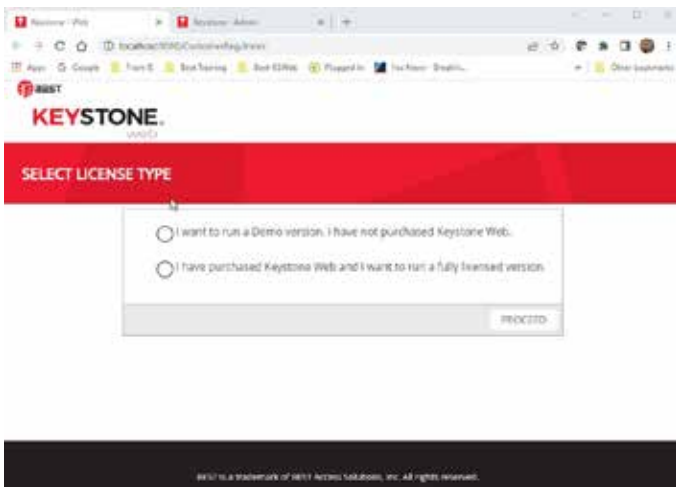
Keystone - Web
Keystone - Admin
localhost:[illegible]
Apps Google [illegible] Best Training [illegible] Plugged In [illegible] Other bookmarks
BEST
KEYSTONE
web
SELECT LICENSE TYPE
I want to run a Demo version. I have not purchased Keystone Web.
I have purchased Keystone Web and I want to run a fully licensed version.
PROCEED
BEST is a trademark of BEST Access Solutions, Inc. All rights reserved.